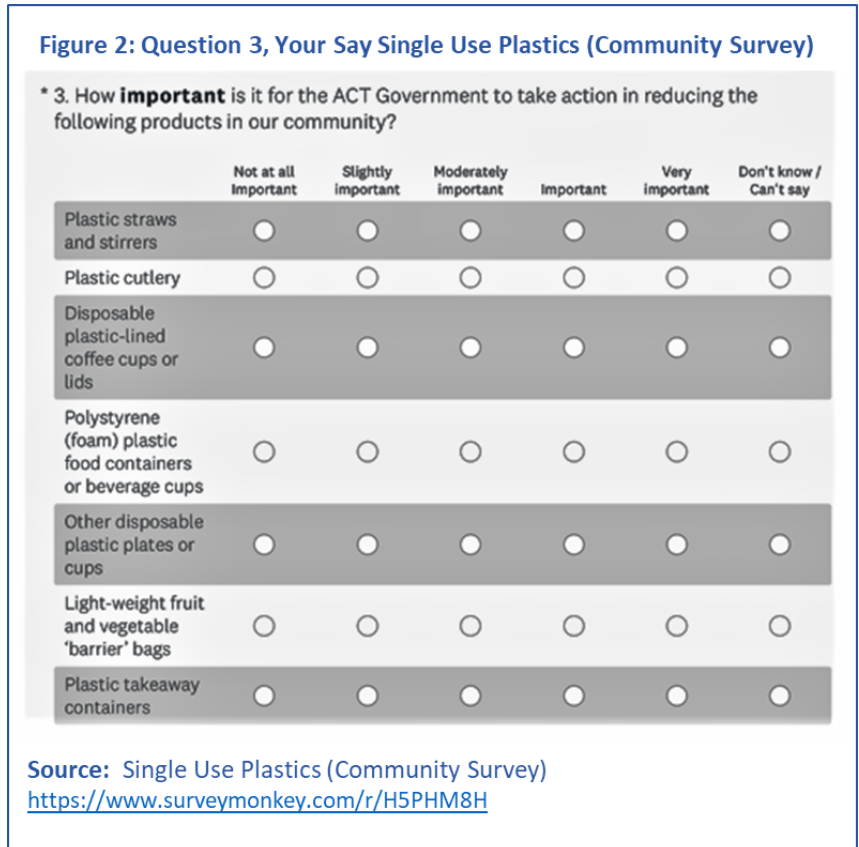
Figure 2: Question 3, Your Say Single Use Plastics (Community Survey)

* 3. How **important** is it for the ACT Government to take action in reducing the following products in our community?

| | Not at all Important | Slightly important | Moderately important | Important | Very important | Don't know / Can't say |
|---|---|---|---|---|---|---|
| Plastic straws and stirrers | ○ | ○ | ○ | ○ | ○ | ○ |
| Plastic cutlery | ○ | ○ | ○ | ○ | ○ | ○ |
| Disposable plastic-lined coffee cups or lids | ○ | ○ | ○ | ○ | ○ | ○ |
| Polystyrene (foam) plastic food containers or beverage cups | ○ | ○ | ○ | ○ | ○ | ○ |
| Other disposable plastic plates or cups | ○ | ○ | ○ | ○ | ○ | ○ |
| Light-weight fruit and vegetable 'barrier' bags | ○ | ○ | ○ | ○ | ○ | ○ |
| Plastic takeaway containers | ○ | ○ | ○ | ○ | ○ | ○ |

Source: Single Use Plastics (Community Survey)
https://www.surveymonkey.com/r/H5PHM8H